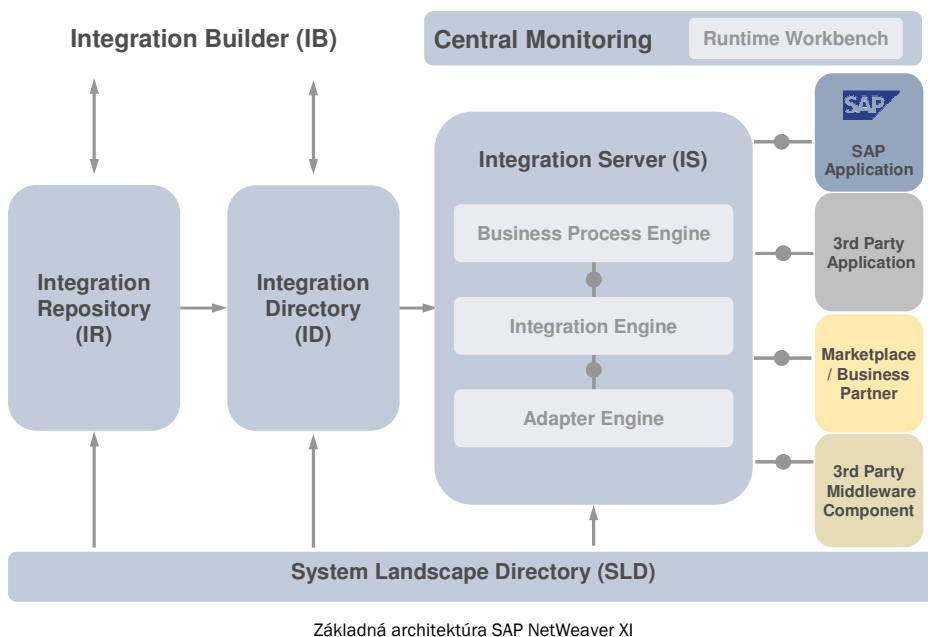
Integration Builder (IB)

Central Monitoring

Runtime Workbench

Integration Repository (IR)

Integration Directory (ID)

Integration Server (IS)

Business Process Engine

Integration Engine

Adapter Engine

SAP

SAP Application

3rd Party Application

Marketplace / Business Partner

3rd Party Middleware Component

System Landscape Directory (SLD)

Základná architektúra SAP NetWeaver XI